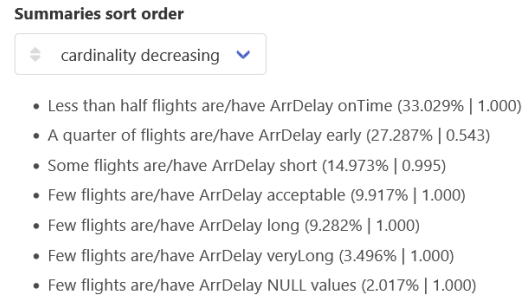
**Summaries sort order**

cardinality decreasing

- Less than half flights are/have ArrDelay onTime (33.029% | 1.000)
- A quarter of flights are/have ArrDelay early (27.287% | 0.543)
- Some flights are/have ArrDelay short (14.973% | 0.995)
- Few flights are/have ArrDelay acceptable (9.917% | 1.000)
- Few flights are/have ArrDelay long (9.282% | 1.000)
- Few flights are/have ArrDelay veryLong (3.496% | 1.000)
- Few flights are/have ArrDelay NULL values (2.017% | 1.000)